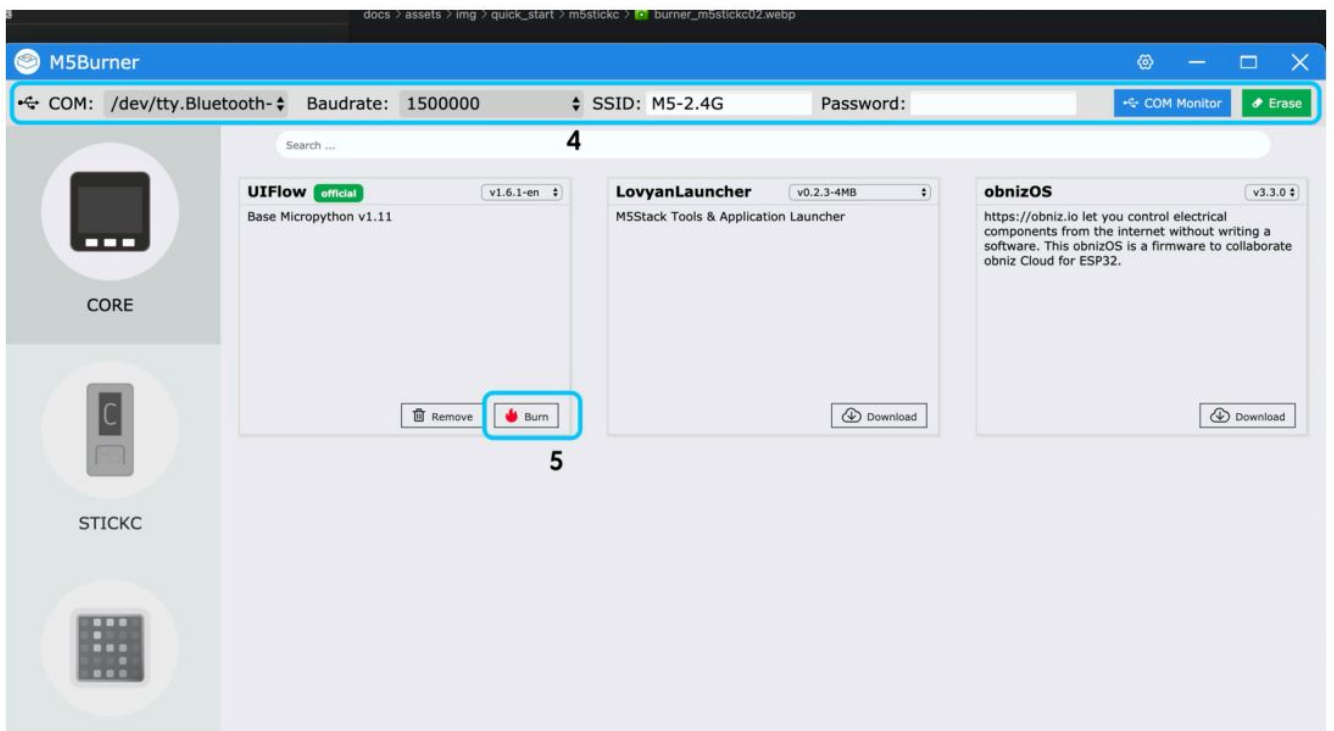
docs > assets > img > quick_start > m5stickc > burner_m5stickc02.webp

M5Burner

COM: /dev/tty.Bluetooth- Baudrate: 1500000 SSID: M5-2.4G Password:

COM Monitor

Erase

Search ...

4

CORE

STICKC

UIFlow official v1.6.1-en

Base Micropython v1.11

Remove

Burn

5

LovyanLauncher v0.2.3-4MB

M5Stack Tools & Application Launcher

Download

obnizOS v3.3.0

https://obniz.io let you control electrical components from the internet without writing a software. This obnizOS is a firmware to collaborate obniz Cloud for ESP32.

Download